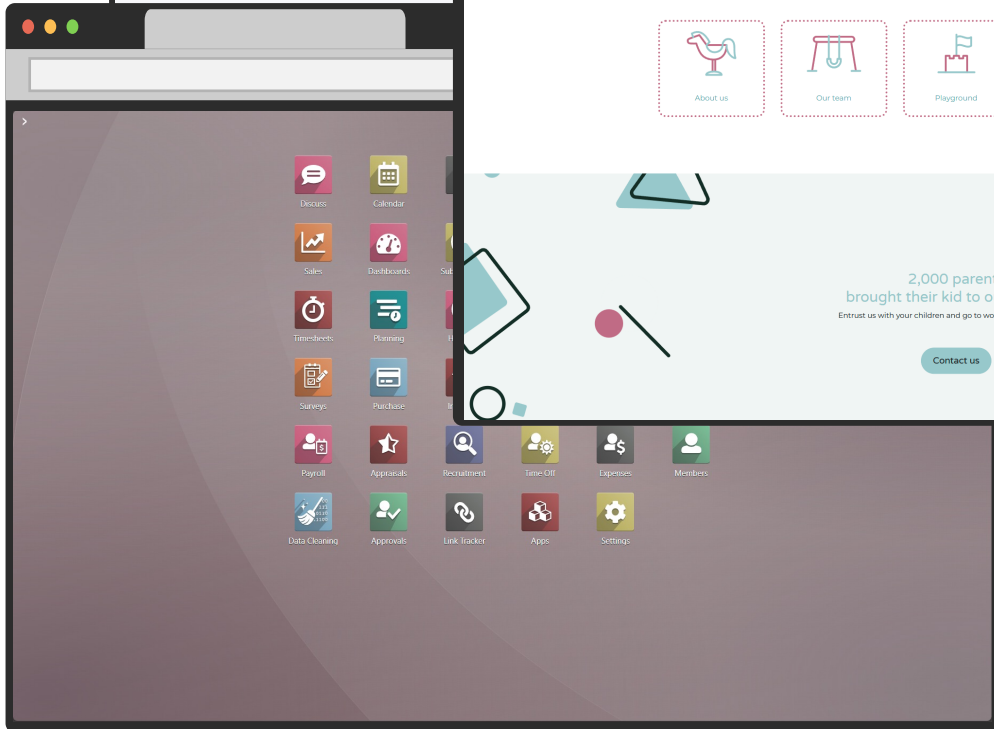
About us

Our team

Playground

2,000 parent
brought their kid to o

Entrust us with your children and go to wo

Contact us

Discuss

Calendar

Sales

Dashboards

Sub

Timesheets

Planning

F

Surveys

Purchase

Payroll

Appraisals

Recruitment

Time Off

Expenses

Members

Data Cleaning

Approvals

Link Tracker

Apps

Settings